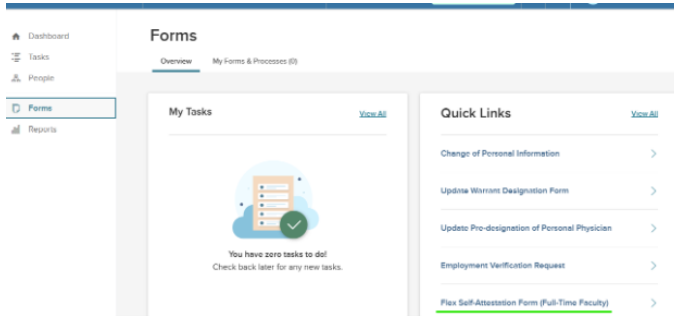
Dashboard
Tasks
People
Forms
Reports

Forms

Overview
My Forms & Processes (0)

My Tasks
View All

You have zero tasks to do!
Check back later for any new tasks.

Quick Links
View All

Change of Personal Information
Update Warrant Designation Form
Update Pre-designation of Personal Physician
Employment Verification Request
Flex Self-Attestation Form (Full-Time Faculty)